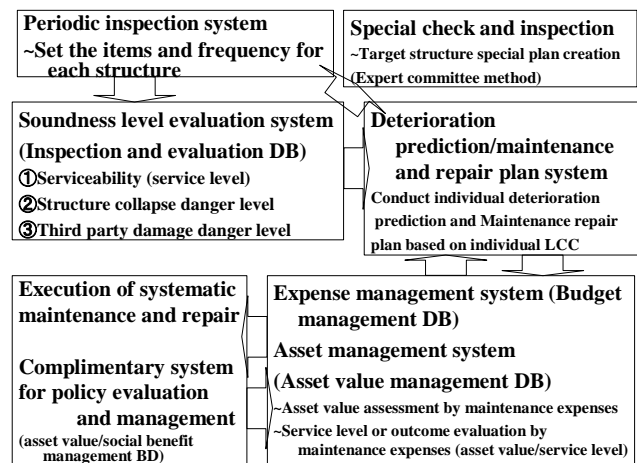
Periodic inspection system
~Set the items and frequency for each structure

Special check and inspection
~Target structure special plan creation
(Expert committee method)

Soundness level evaluation system
(Inspection and evaluation DB)
①Serviceability (service level)
②Structure collapse danger level
③Third party damage danger level

Deterioration prediction/maintenance and repair plan system
Conduct individual deterioration prediction and Maintenance repair plan based on individual LCC

Execution of systematic maintenance and repair

Complimentary system for policy evaluation and management
(asset value/social benefit management BD)

Expense management system (Budget management DB)
Asset management system
(Asset value management DB)
~Asset value assessment by maintenance expenses
~Service level or outcome evaluation by maintenance expenses (asset value/service level)